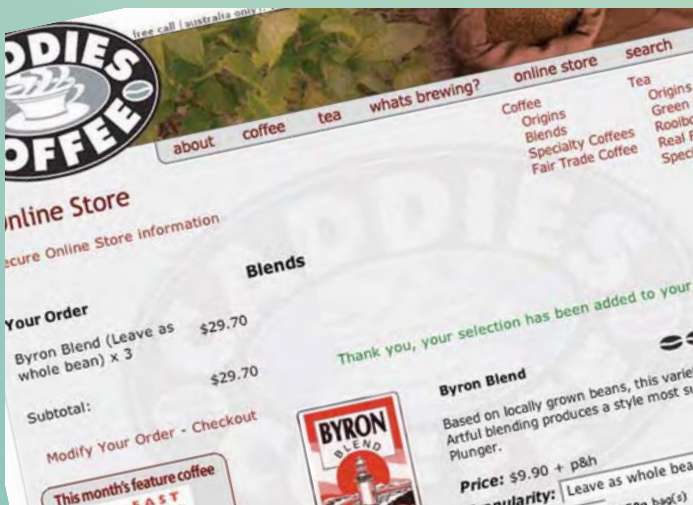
free call (australia only)

DDIES
OFFEE

about coffee tea whats brewing? online store search

Coffee
Origins
Blends
Specialty Coffees
Fair Trade Coffee

Tea
Origins
Green
Roibo
Real F
Spec

nline Store

ecure Online Store Information

Blends

Your Order

Byron Blend (Leave as whole bean) x 3 $29.70

Subtotal: $29.70

Modify Your Order - Checkout

This month's feature coffee

EAST

Thank you, your selection has been added to your

BYRON
BLEND

Byron Blend

Based on locally grown beans, this varie Artful blending produces a style most su Plunger.

Price: $9.90 + p&h

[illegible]ularity: Leave as whole bea

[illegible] bag(s)